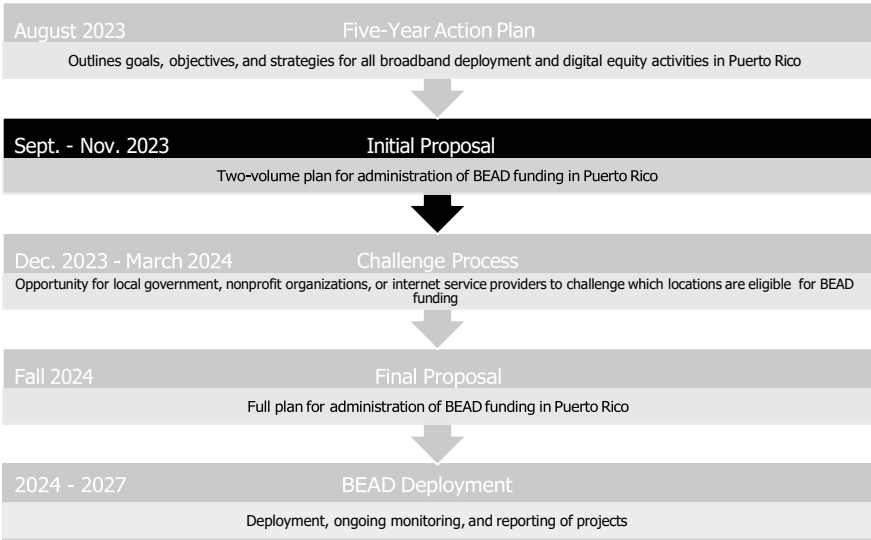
August 2023
Five-Year Action Plan
Outlines goals, objectives, and strategies for all broadband deployment and digital equity activities in Puerto Rico

Sept. - Nov. 2023
Initial Proposal
Two-volume plan for administration of BEAD funding in Puerto Rico

Dec. 2023 - March 2024
Challenge Process
Opportunity for local government, nonprofit organizations, or internet service providers to challenge which locations are eligible for BEAD funding

Fall 2024
Final Proposal
Full plan for administration of BEAD funding in Puerto Rico

2024 - 2027
BEAD Deployment
Deployment, ongoing monitoring, and reporting of projects